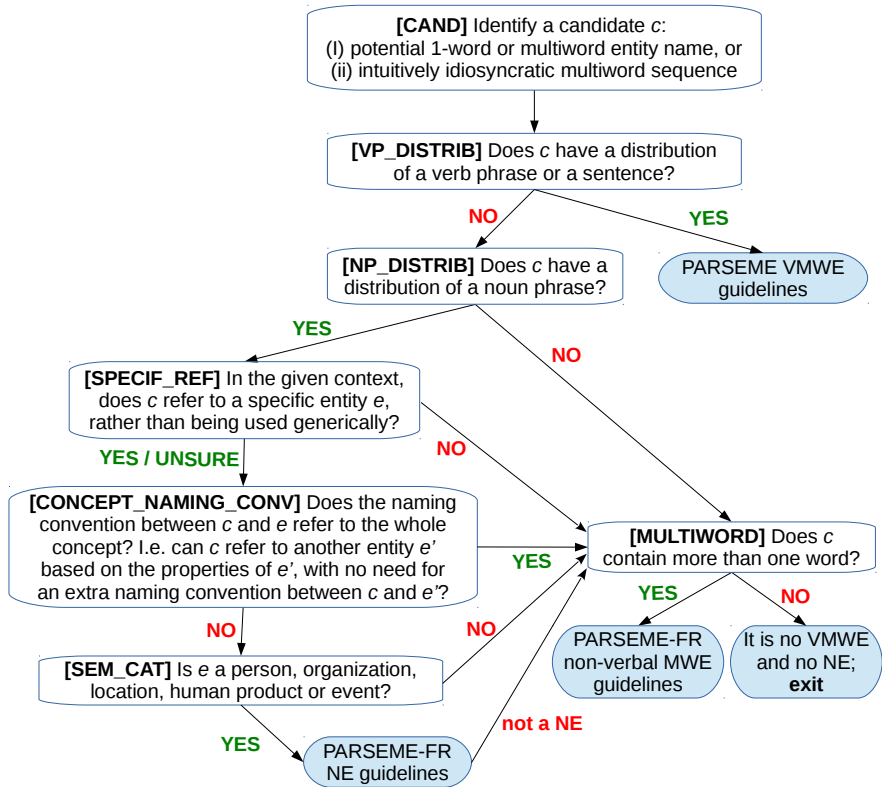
**[CAND]** Identify a candidate *c*:
(I) potential 1-word or multiword entity name, or
(ii) intuitively idiosyncratic multiword sequence

**[VP_DISTRIB]** Does *c* have a distribution of a verb phrase or a sentence?

NO

YES

**[NP_DISTRIB]** Does *c* have a distribution of a noun phrase?

PARSEME VMWE guidelines

YES

NO

**[SPECIF_REF]** In the given context, does *c* refer to a specific entity *e*, rather than being used generically?

NO

YES / UNSURE

**[CONCEPT_NAMING_CONV]** Does the naming convention between *c* and *e* refer to the whole concept? I.e. can *c* refer to another entity *e'* based on the properties of *e'*, with no need for an extra naming convention between *c* and *e'*?

YES

**[MULTIWORD]** Does *c* contain more than one word?

YES

NO

NO

NO

PARSEME-FR non-verbal MWE guidelines

It is no VMWE and no NE; **exit**

**[SEM_CAT]** Is *e* a person, organization, location, human product or event?

YES

not a NE

PARSEME-FR NE guidelines